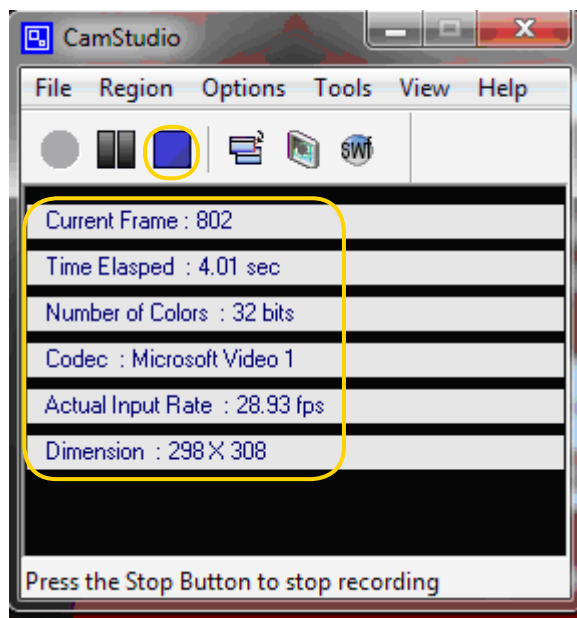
CamStudio

File Region Options Tools View Help

SWF

Current Frame : 802

Time Elasped : 4.01 sec

Number of Colors : 32 bits

Codec : Microsoft Video 1

Actual Input Rate : 28.93 fps

Dimension : 298 X 308

Press the Stop Button to stop recording